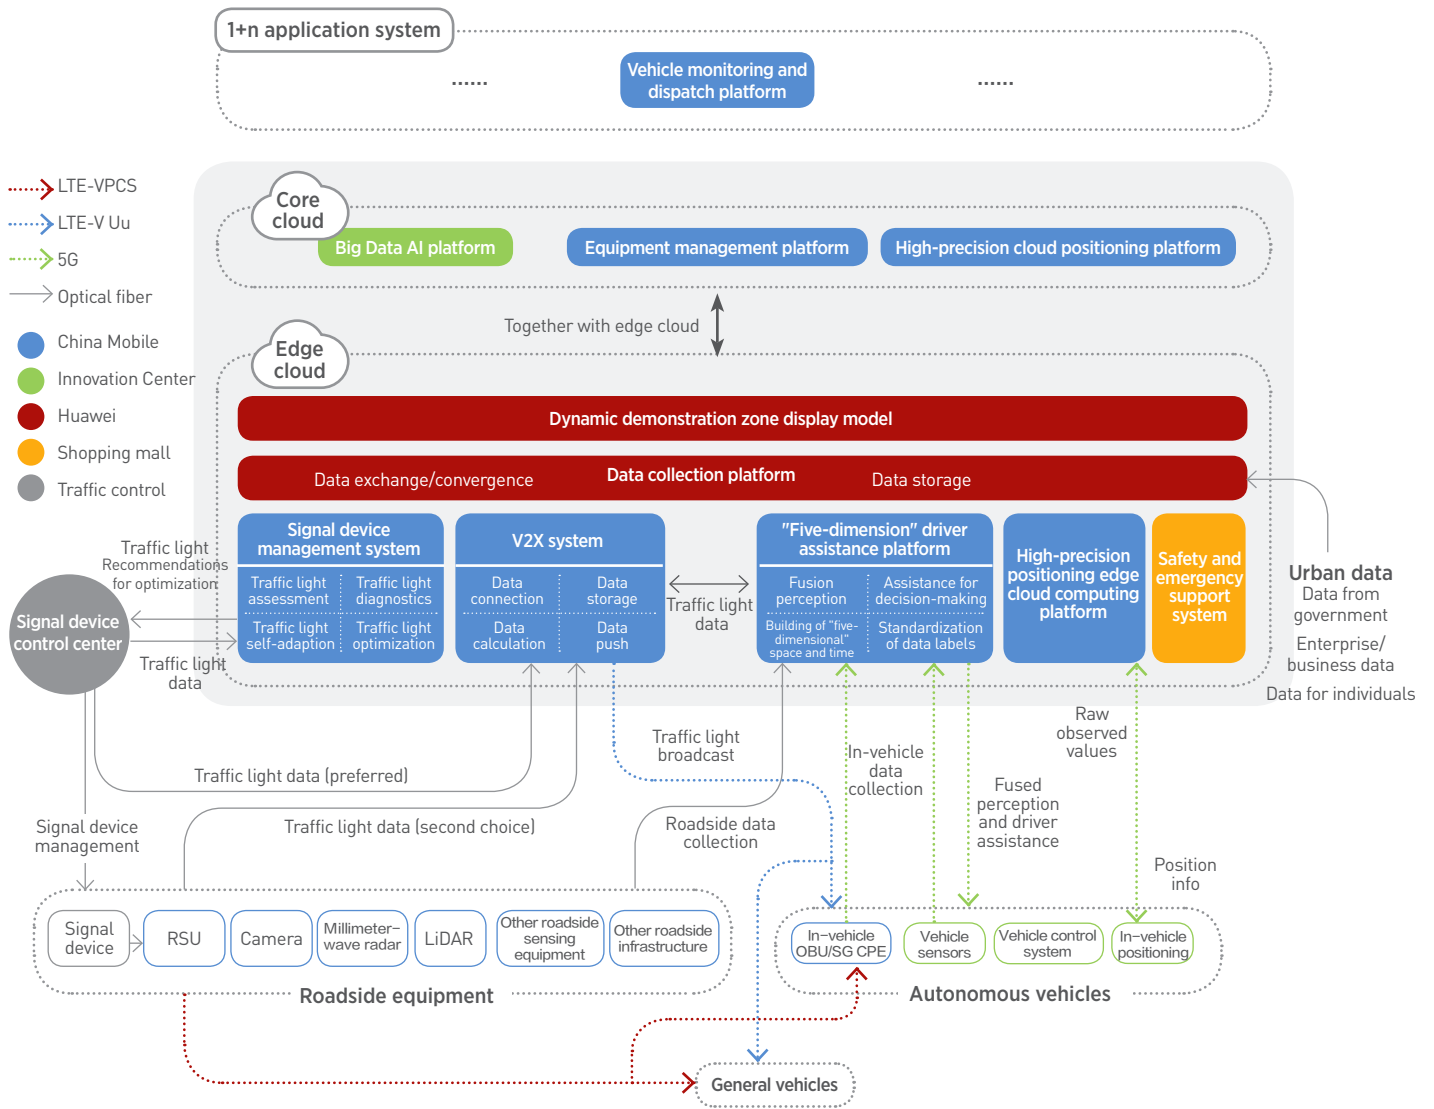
1+n application system

......

Vehicle monitoring and dispatch platform

......

LTE-VPCS
LTE-V Uu
5G
Optical fiber

China Mobile
Innovation Center
Huawei
Shopping mall
Traffic control

Core cloud

Big Data AI platform

Equipment management platform

High-precision cloud positioning platform

Together with edge cloud

Edge cloud

Dynamic demonstration zone display model

Data exchange/convergence

Data collection platform

Data storage

Signal device management system

Traffic light assessment

Traffic light diagnostics

Traffic light self-adaption

Traffic light optimization

V2X system

Data connection

Data storage

Data calculation

Data push

Traffic light data

"Five-dimension" driver assistance platform

Fusion perception

Assistance for decision-making

Building of "five-dimensional" space and time

Standardization of data labels

High-precision positioning edge cloud computing platform

Safety and emergency support system

Urban data

Data from government

Enterprise/ business data

Data for individuals

Traffic light Recommendations for optimization

Signal device control center

Traffic light data

Traffic light data (preferred)

Traffic light data (second choice)

Traffic light broadcast

In-vehicle data collection

Raw observed values

Fused perception and driver assistance

Roadside data collection

Signal device management

Position info

Signal device

RSU

Camera

Millimeter-wave radar

LiDAR

Other roadside sensing equipment

Other roadside infrastructure

Roadside equipment

In-vehicle OBU/SG CPE

Vehicle sensors

Vehicle control system

In-vehicle positioning

Autonomous vehicles

General vehicles